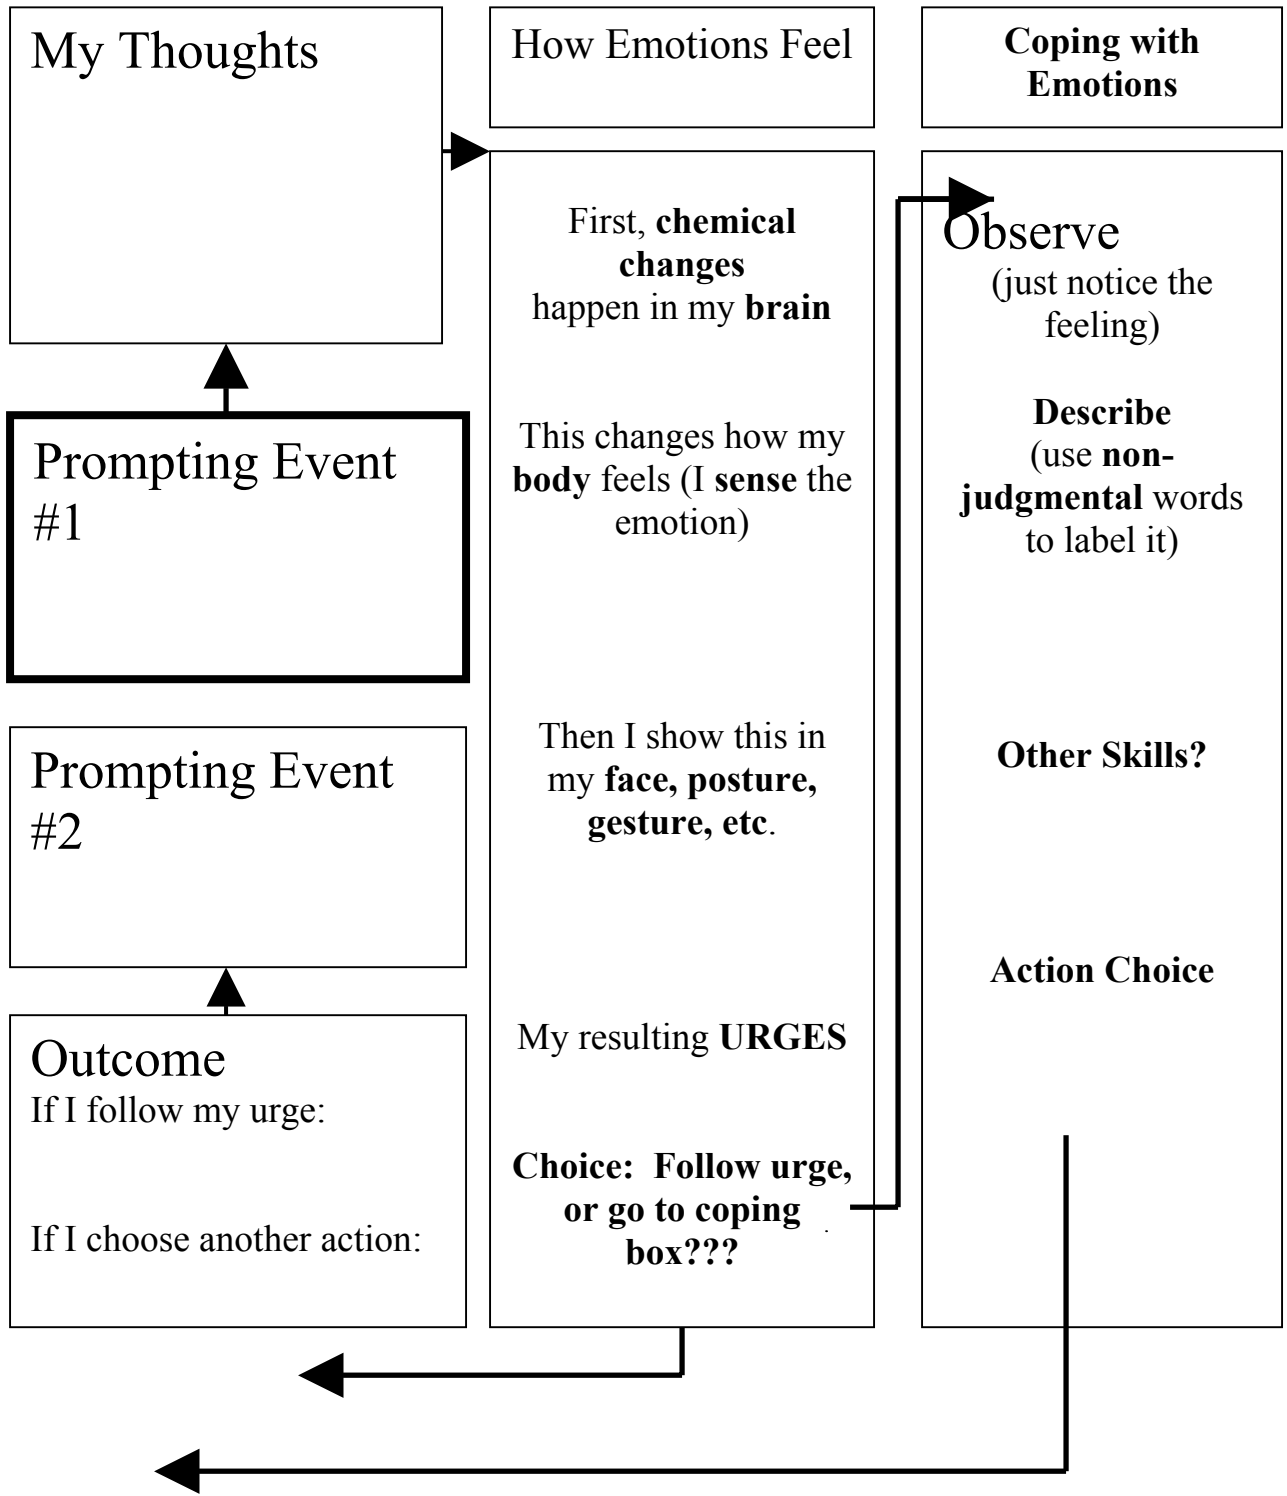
My Thoughts

Prompting Event #1

Prompting Event #2

Outcome
If I follow my urge:

If I choose another action:

How Emotions Feel

First, chemical changes happen in my brain

This changes how my body feels (I sense the emotion)

Then I show this in my face, posture, gesture, etc.

My resulting URGES

Choice: Follow urge, or go to coping box???

Coping with Emotions

Observe (just notice the feeling)

Describe (use non-judgmental words to label it)

Other Skills?

Action Choice